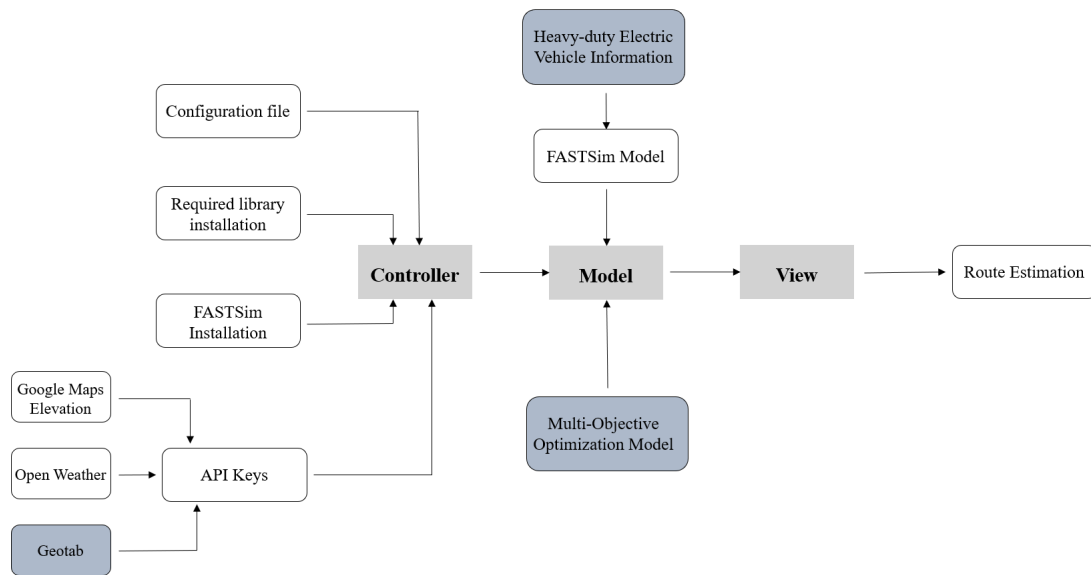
Heavy-duty Electric Vehicle Information

Configuration file

FASTSim Model

Required library installation

Controller

Model

View

Route Estimation

FASTSim Installation

Google Maps Elevation

Multi-Objective Optimization Model

Open Weather

API Keys

Geotab